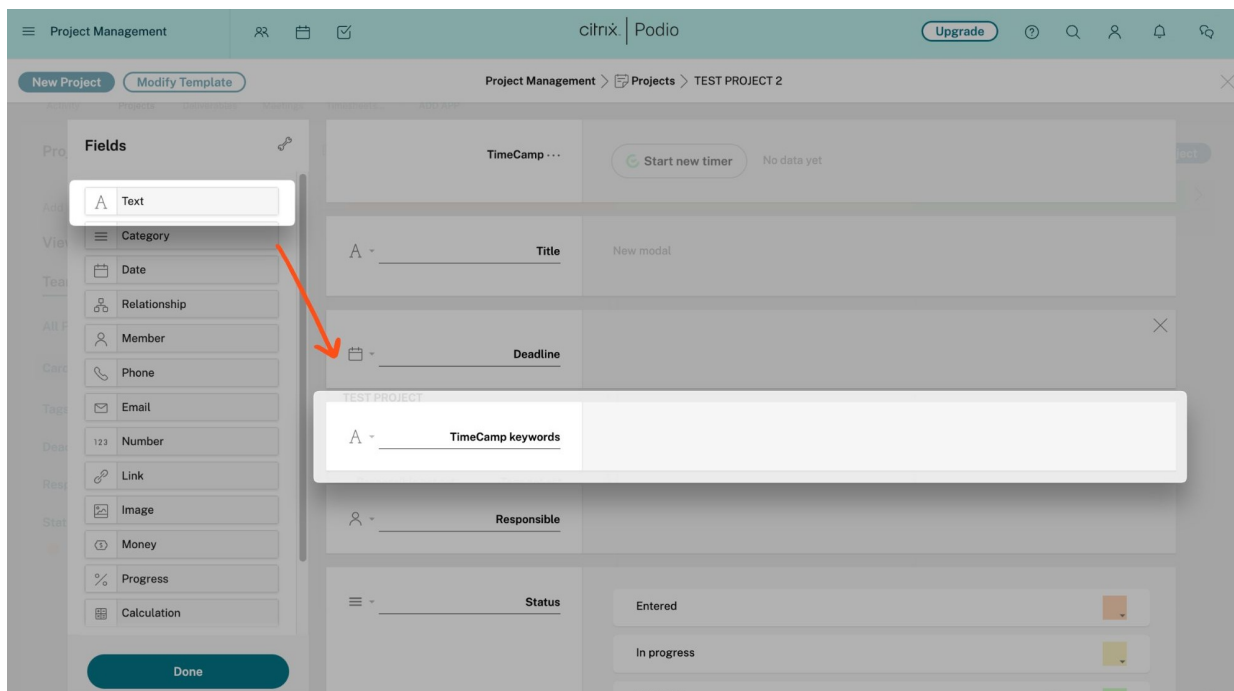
Project Management

citrix | Podio

Upgrade

New Project

Modify Template

Project Management > Projects > TEST PROJECT 2

Fields

A Text

Category

Date

Relationship

Member

Phone

Email

123 Number

Link

Image

Money

Progress

Calculation

Done

TimeCamp ···

Start new timer

No data yet

Title

New modal

Deadline

TEST PROJECT

TimeCamp keywords

Responsible

Status

Entered

In progress